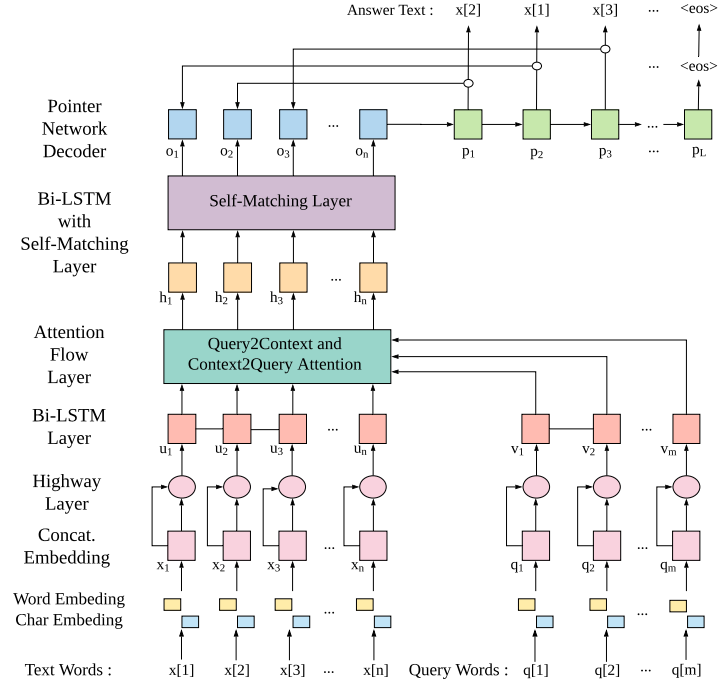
Answer Text : x[2] x[1] x[3] ... <eos>

... <eos>

Pointer Network Decoder

$o_1$ $o_2$ $o_3$ ... $o_n$ $p_1$ $p_2$ $p_3$ ... $p_L$

Bi-LSTM with Self-Matching Layer

Self-Matching Layer

$h_1$ $h_2$ $h_3$ ... $h_n$

Attention Flow Layer

Query2Context and Context2Query Attention

Bi-LSTM Layer

$u_1$ $u_2$ $u_3$ ... $u_n$ $v_1$ $v_2$ ... $v_m$

Highway Layer

Concat. Embedding

$x_1$ $x_2$ $x_3$ ... $x_n$ $q_1$ $q_2$ $q_m$

Word Embeding
Char Embeding

... ...

Text Words : x[1] x[2] x[3] ... x[n] Query Words : q[1] q[2] ... q[m]